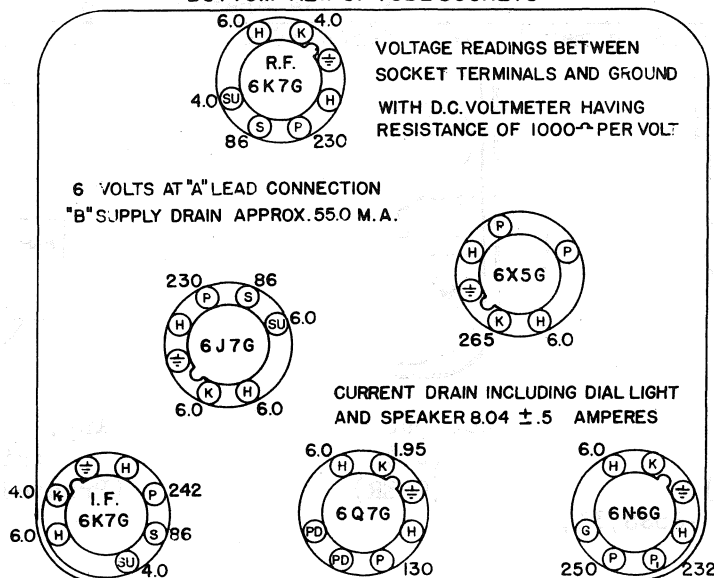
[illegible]

6.0 H K 4.0
R.F.
6K7G
4.0 SU H
86 S P 230

VOLTAGE READINGS BETWEEN SOCKET TERMINALS AND GROUND

WITH D.C. VOLTMETER HAVING RESISTANCE OF 1000-Ω PER VOLT

6 VOLTS AT "A" LEAD CONNECTION
"B" SUPPLY DRAIN APPROX. 55.0 M.A.

P
H P
6X5G
K H
265 6.0

230 86
P S
H SU 6.0
6J7G
K H
6.0 6.0

CURRENT DRAIN INCLUDING DIAL LIGHT AND SPEAKER 8.04 ± .5 AMPERES

H
4.0 K P 242
I.F.
6K7G
6.0 H S 86
SU 4.0

6.0 1.95
H K
6Q7G
PD
PD P 130

6.0
H K
6N6G
G H
250 P P 232